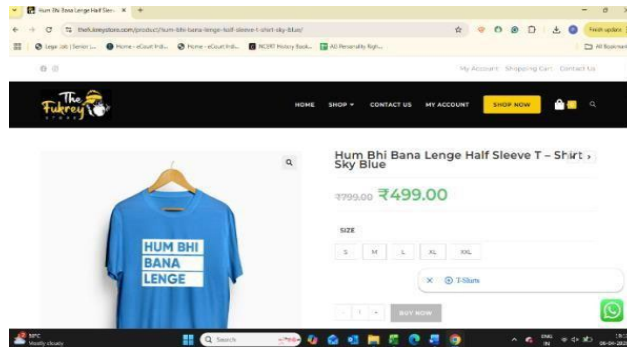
Hum Bhi Bana Lenge Half Sleeve ×
+
thefukreystore.com/product/hum-bhi-bana-lenge-half-sleeve-t-shirt-sky-blue/
Finish update
Legal Job | Senior L... Home - eCourt Indi... Home - eCourt Indi... NCERT History Book... All Personality Righ...
All Bookmarks

My Account Shopping Cart Contact Us

The Fukrey Store

HOME SHOP CONTACT US MY ACCOUNT SHOP NOW

HUM BHI BANA LENGE

Hum Bhi Bana Lenge Half Sleeve T – Shirt Sky Blue

₹799.00 ₹499.00

SIZE

S M L XL XXL

T-Shirts

1 BUY NOW

30°C Mostly cloudy

Search

ENG IN